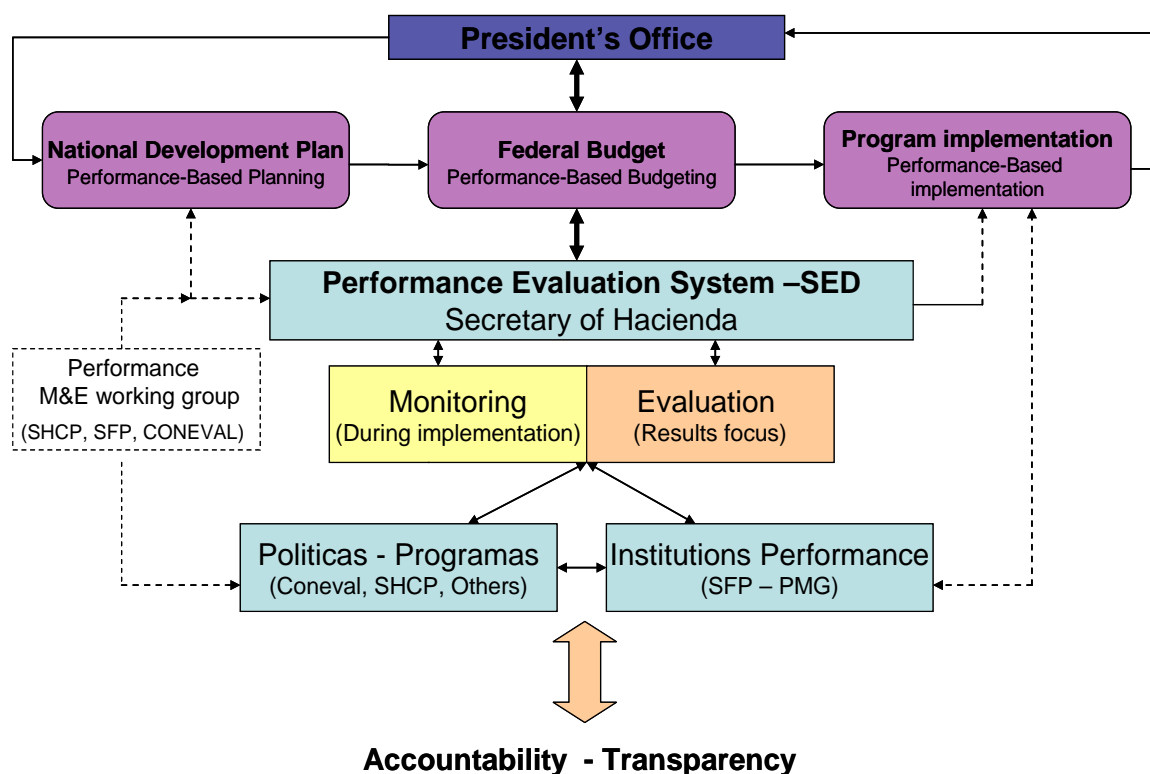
President's Office

National Development Plan
Performance-Based Planning

Federal Budget
Performance-Based Budgeting

Program implementation
Performance-Based implementation

Performance Evaluation System –SED
Secretary of Hacienda

Performance M&E working group
(SHCP, SFP, CONEVAL)

Monitoring
(During implementation)

Evaluation
(Results focus)

Politicas - Programas
(Coneval, SHCP, Others)

Institutions Performance
(SFP – PMG)

Accountability - Transparency